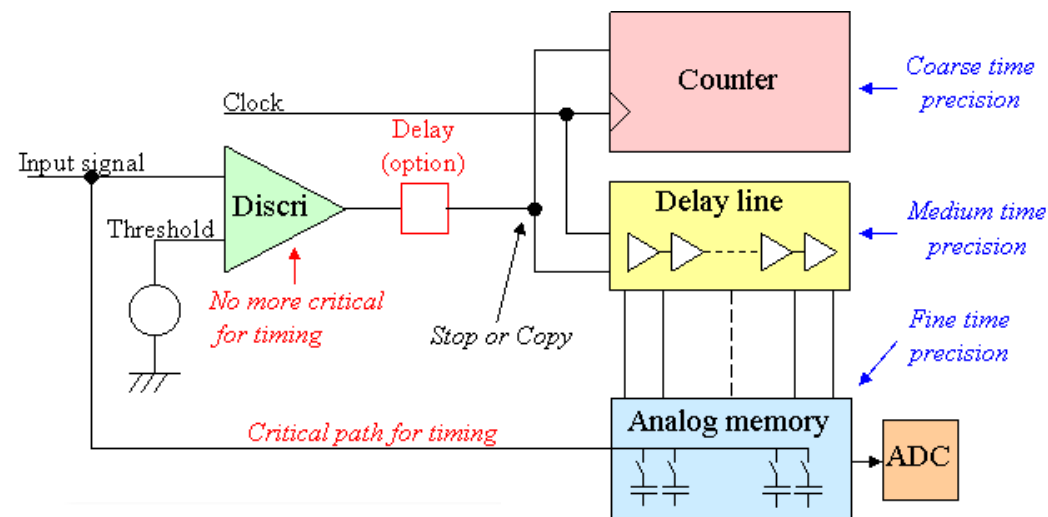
Counter

Coarse time precision

Clock

Delay (option)

Input signal

Discri

Delay line

Medium time precision

Threshold

No more critical for timing

Stop or Copy

Fine time precision

Analog memory

ADC

Critical path for timing